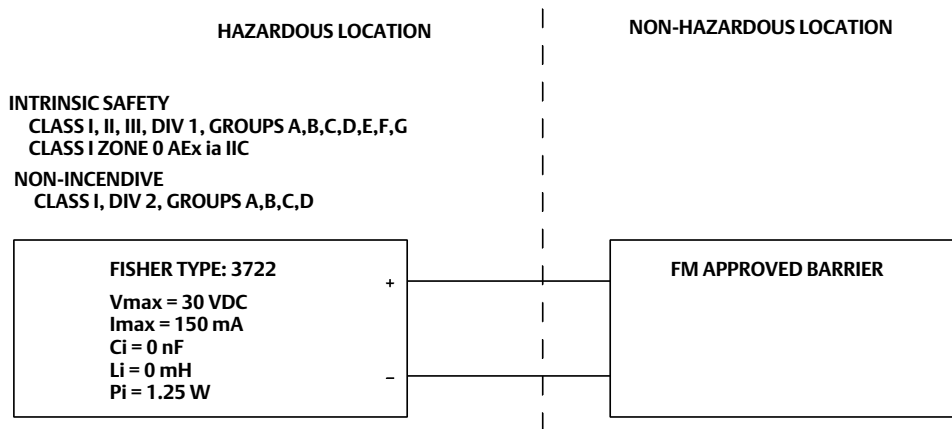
HAZARDOUS LOCATION

NON-HAZARDOUS LOCATION

INTRINSIC SAFETY
CLASS I, II, III, DIV 1, GROUPS A,B,C,D,E,F,G
CLASS I ZONE 0 AEx ia IIC

NON-INCENDIVE
CLASS I, DIV 2, GROUPS A,B,C,D

FISHER TYPE: 3722

Vmax = 30 VDC
Imax = 150 mA
Ci = 0 nF
Li = 0 mH
Pi = 1.25 W

+

–

FM APPROVED BARRIER